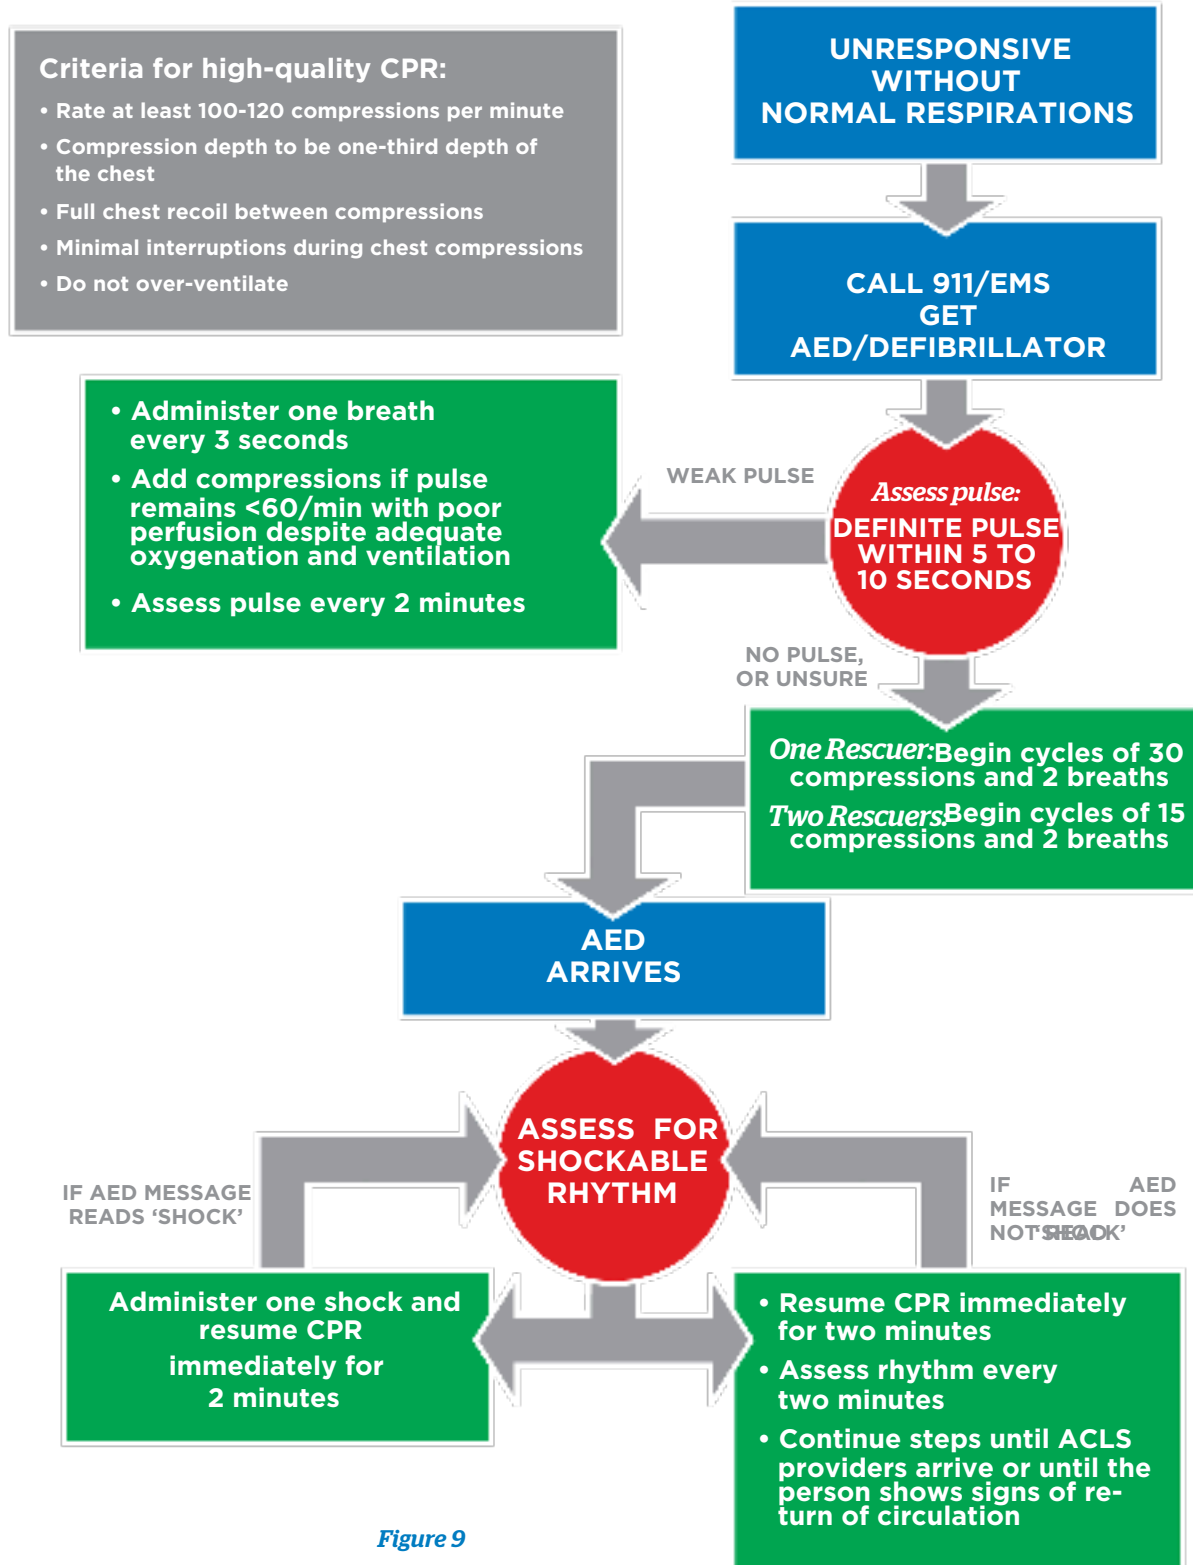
Criteria for high-quality CPR:
• Rate at least 100-120 compressions per minute
• Compression depth to be one-third depth of the chest
• Full chest recoil between compressions
• Minimal interruptions during chest compressions
• Do not over-ventilate

UNRESPONSIVE WITHOUT NORMAL RESPIRATIONS

CALL 911/EMS GET AED/DEFIBRILLATOR

• Administer one breath every 3 seconds
• Add compressions if pulse remains <60/min with poor perfusion despite adequate oxygenation and ventilation
• Assess pulse every 2 minutes

WEAK PULSE

Assess pulse: DEFINITE PULSE WITHIN 5 TO 10 SECONDS

NO PULSE, OR UNSURE

One Rescuer: Begin cycles of 30 compressions and 2 breaths
Two Rescuers: Begin cycles of 15 compressions and 2 breaths

AED ARRIVES

ASSESS FOR SHOCKABLE RHYTHM

IF AED MESSAGE READS ‘SHOCK’

IF AED MESSAGE DOES NOT ‘SHOCK’

Administer one shock and resume CPR immediately for 2 minutes

• Resume CPR immediately for two minutes
• Assess rhythm every two minutes
• Continue steps until ACLS providers arrive or until the person shows signs of return of circulation

Figure 9